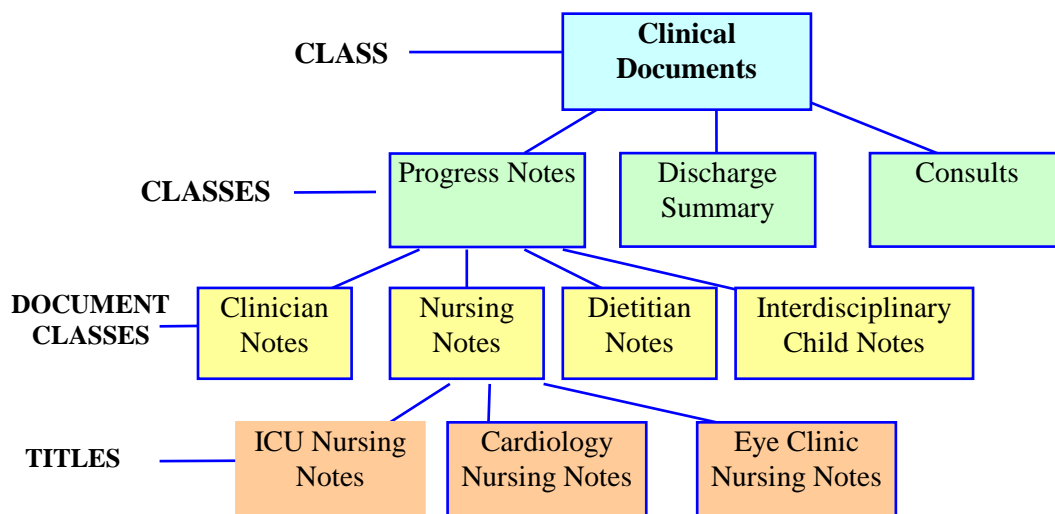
CLASS

Clinical Documents

CLASSES

Progress Notes

Discharge Summary

Consults

DOCUMENT CLASSES

Clinician Notes

Nursing Notes

Dietitian Notes

Interdisciplinary Child Notes

TITLES

ICU Nursing Notes

Cardiology Nursing Notes

Eye Clinic Nursing Notes